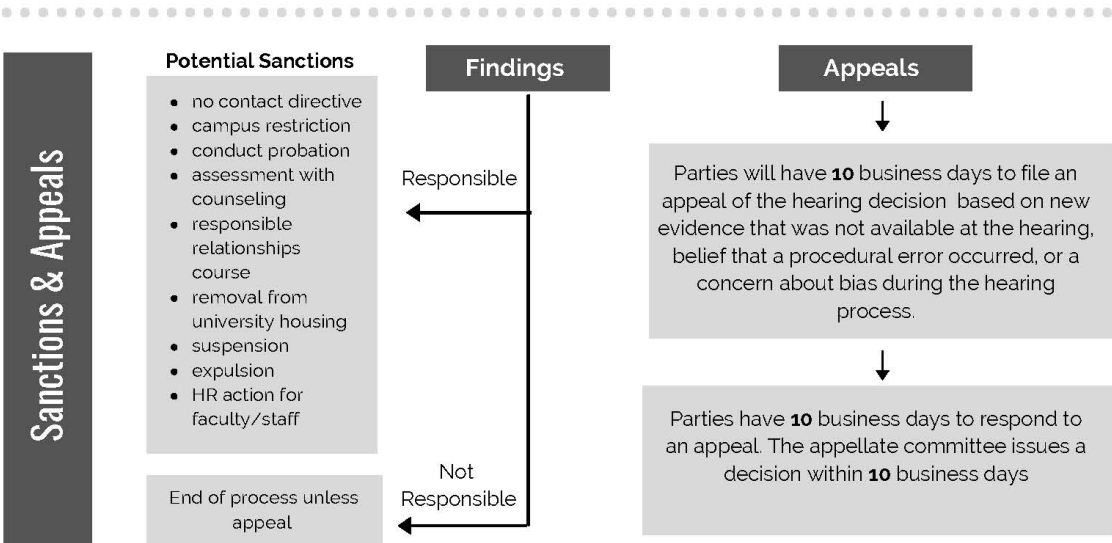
Sanctions & Appeals

Potential Sanctions

- no contact directive
- campus restriction
- conduct probation
- assessment with counseling
- responsible relationships course
- removal from university housing
- suspension
- expulsion
- HR action for faculty/staff

End of process unless appeal

Findings

Responsible

Not Responsible

Appeals

Parties will have **10** business days to file an appeal of the hearing decision based on new evidence that was not available at the hearing, belief that a procedural error occurred, or a concern about bias during the hearing process.

Parties have **10** business days to respond to an appeal. The appellate committee issues a decision within **10** business days